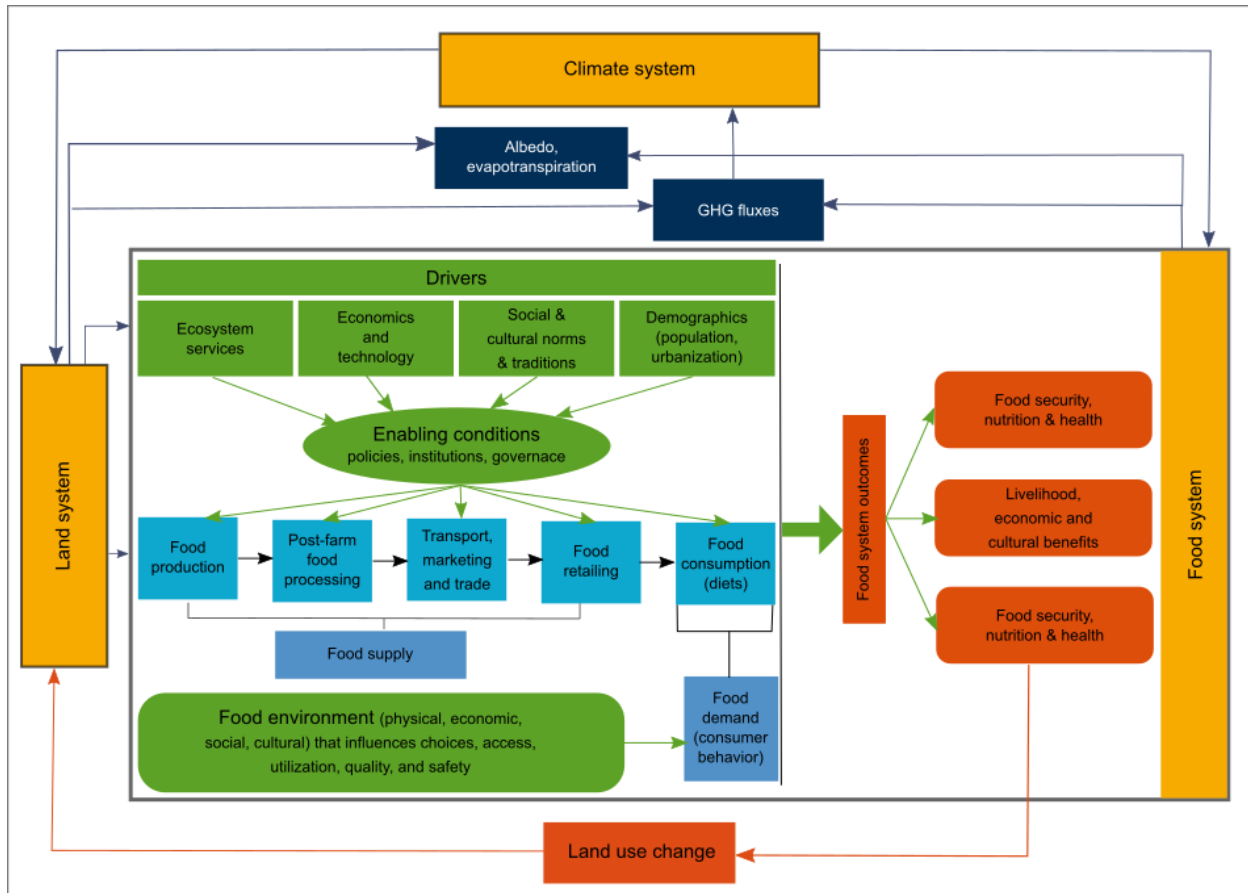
Climate system

Albedo, evapotranspiration

GHG fluxes

Land system

Drivers

Ecosystem services

Economics and technology

Social & cultural norms & traditions

Demographics (population, urbanization)

Enabling conditions
policies, institutions, governace

Food production

Post-farm food processing

Transport, marketing and trade

Food retailing

Food consumption (diets)

Food supply

Food environment (physical, economic, social, cultural) that influences choices, access, utilization, quality, and safety

Food demand (consumer behavior)

Food system outcomes

Food security, nutrition & health

Livelihood, economic and cultural benefits

Food security, nutrition & health

Food system

Land use change